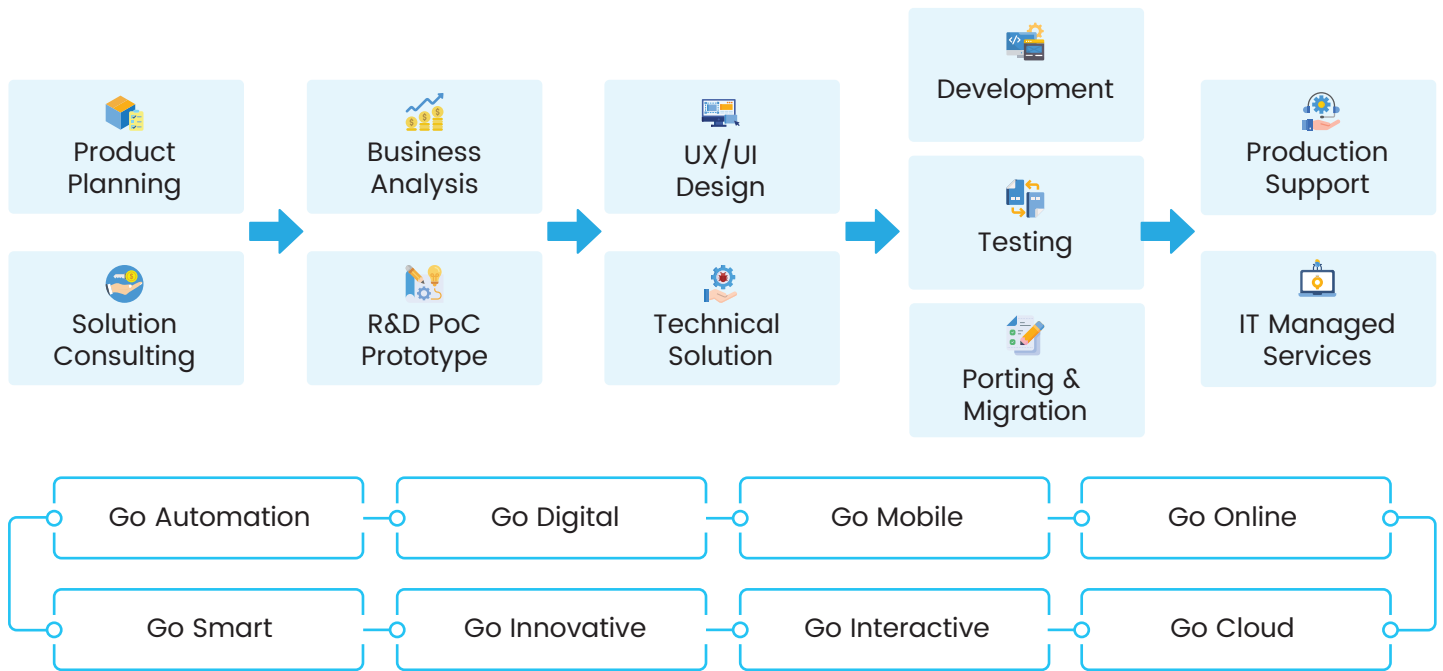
Product Planning

Solution Consulting

Business Analysis

R&D PoC Prototype

UX/UI Design

Technical Solution

Development

Testing

Porting & Migration

Production Support

IT Managed Services

Go Automation

Go Digital

Go Mobile

Go Online

Go Smart

Go Innovative

Go Interactive

Go Cloud